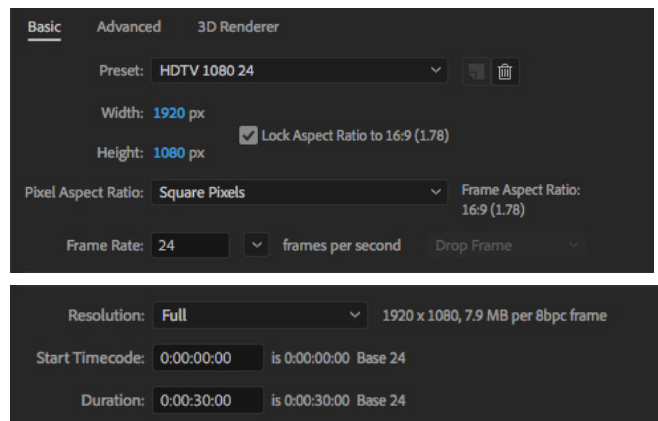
Basic Advanced 3D Renderer

Preset: HDTV 1080 24

Width: 1920 px

Lock Aspect Ratio to 16:9 (1.78)

Height: 1080 px

Pixel Aspect Ratio: Square Pixels

Frame Aspect Ratio: 16:9 (1.78)

Frame Rate: 24 frames per second Drop Frame

Resolution: Full 1920 x 1080, 7.9 MB per 8bpc frame

Start Timecode: 0:00:00:00 is 0:00:00:00 Base 24

Duration: 0:00:30:00 is 0:00:30:00 Base 24